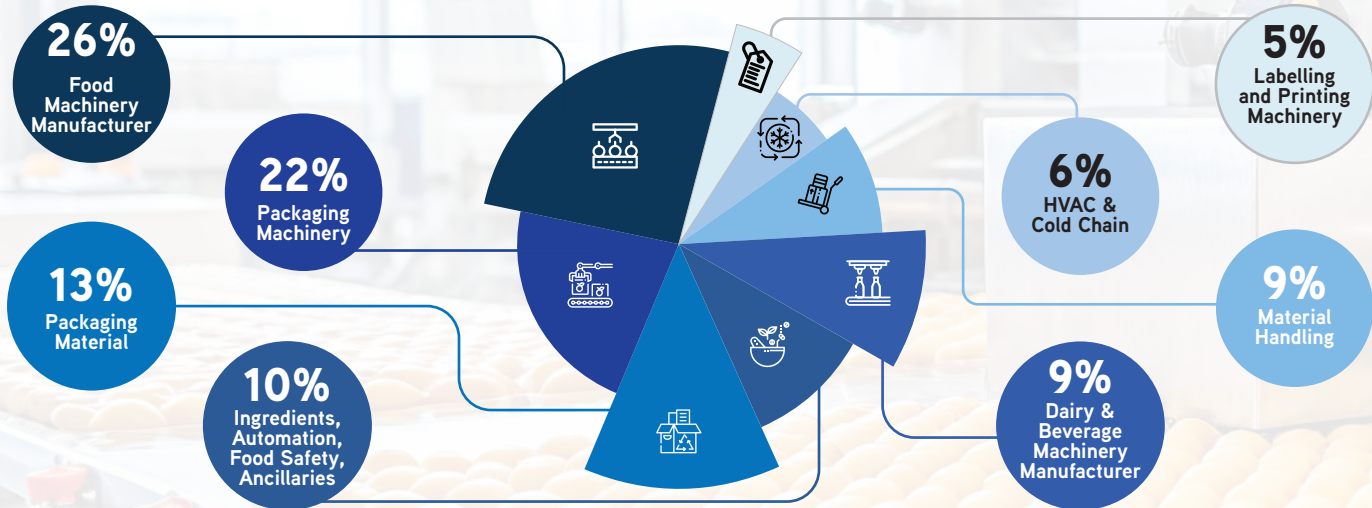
26%
Food Machinery Manufacturer

22%
Packaging Machinery

13%
Packaging Material

10%
Ingredients, Automation, Food Safety, Ancillaries

5%
Labelling and Printing Machinery

6%
HVAC & Cold Chain

9%
Material Handling

9%
Dairy & Beverage Machinery Manufacturer